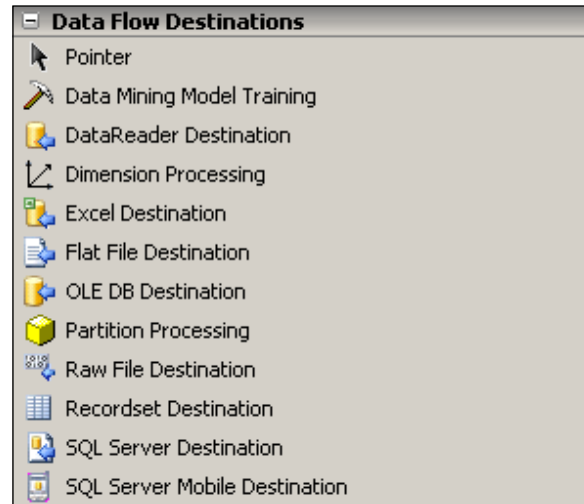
Data Flow Destinations
Pointer
Data Mining Model Training
DataReader Destination
Dimension Processing
Excel Destination
Flat File Destination
OLE DB Destination
Partition Processing
Raw File Destination
Recordset Destination
SQL Server Destination
SQL Server Mobile Destination